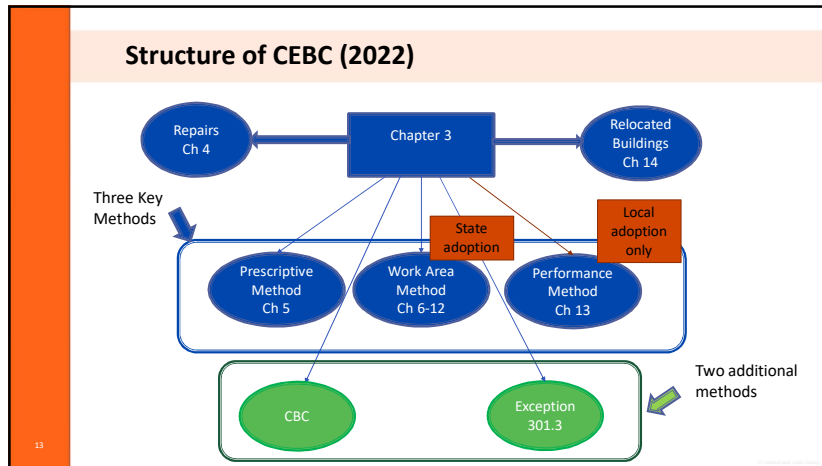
Structure of CEBC (2022)

Repairs
Ch 4

Chapter 3

Relocated
Buildings
Ch 14

Three Key
Methods

State
adoption

Local
adoption
only

Prescriptive
Method
Ch 5

Work Area
Method
Ch 6-12

Performance
Method
Ch 13

Two additional
methods

CBC

Exception
301.3

13